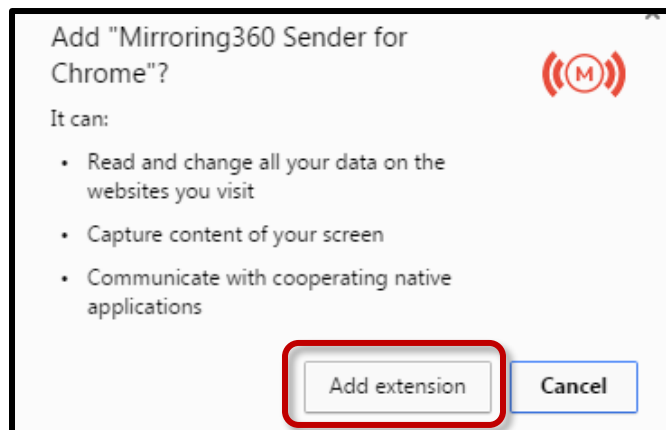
Add "Mirroring360 Sender for Chrome"?

M

It can:

- Read and change all your data on the websites you visit
- Capture content of your screen
- Communicate with cooperating native applications

Add extension

Cancel